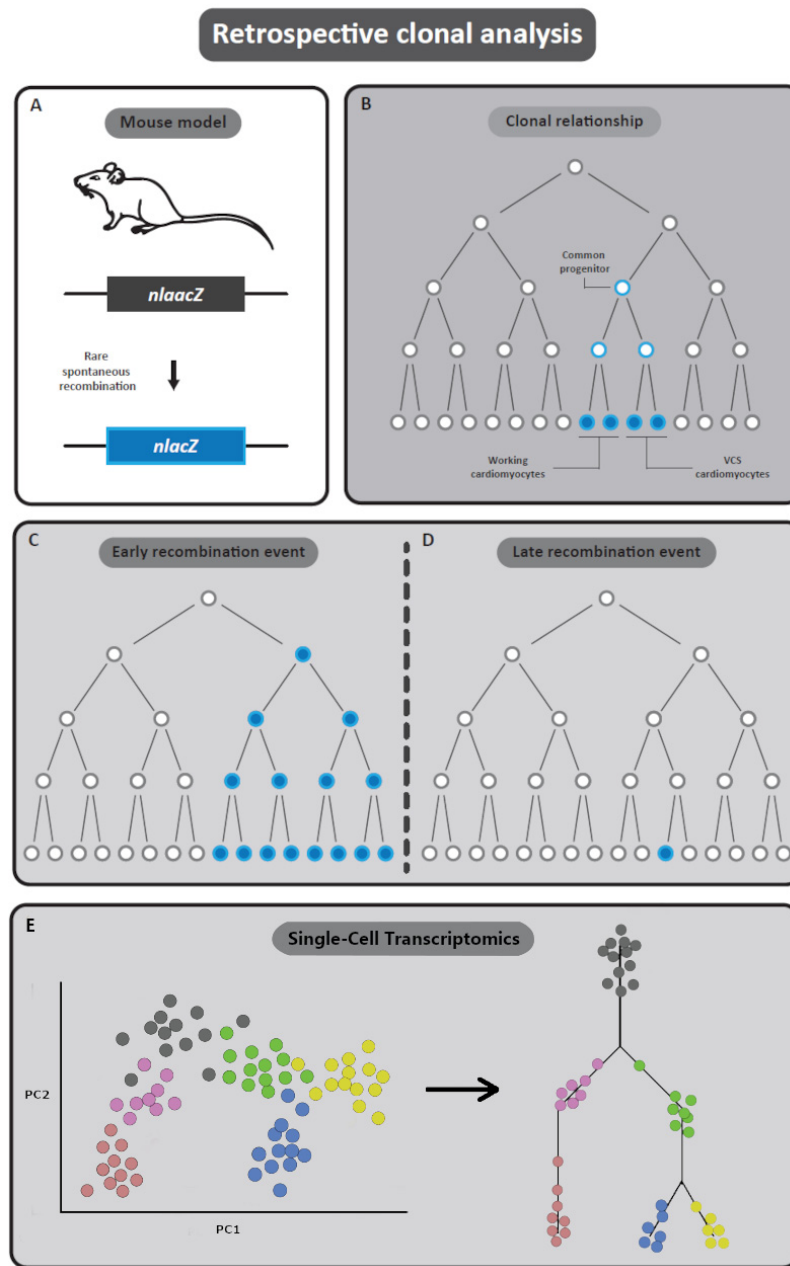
Retrospective clonal analysis

A

Mouse model

nlaacZ

Rare spontaneous recombination

nlacZ

B

Clonal relationship

Common progenitor

Working cardiomyocytes

VCS cardiomyocytes

C

Early recombination event

D

Late recombination event

E

Single-Cell Transcriptomics

PC2

PC1